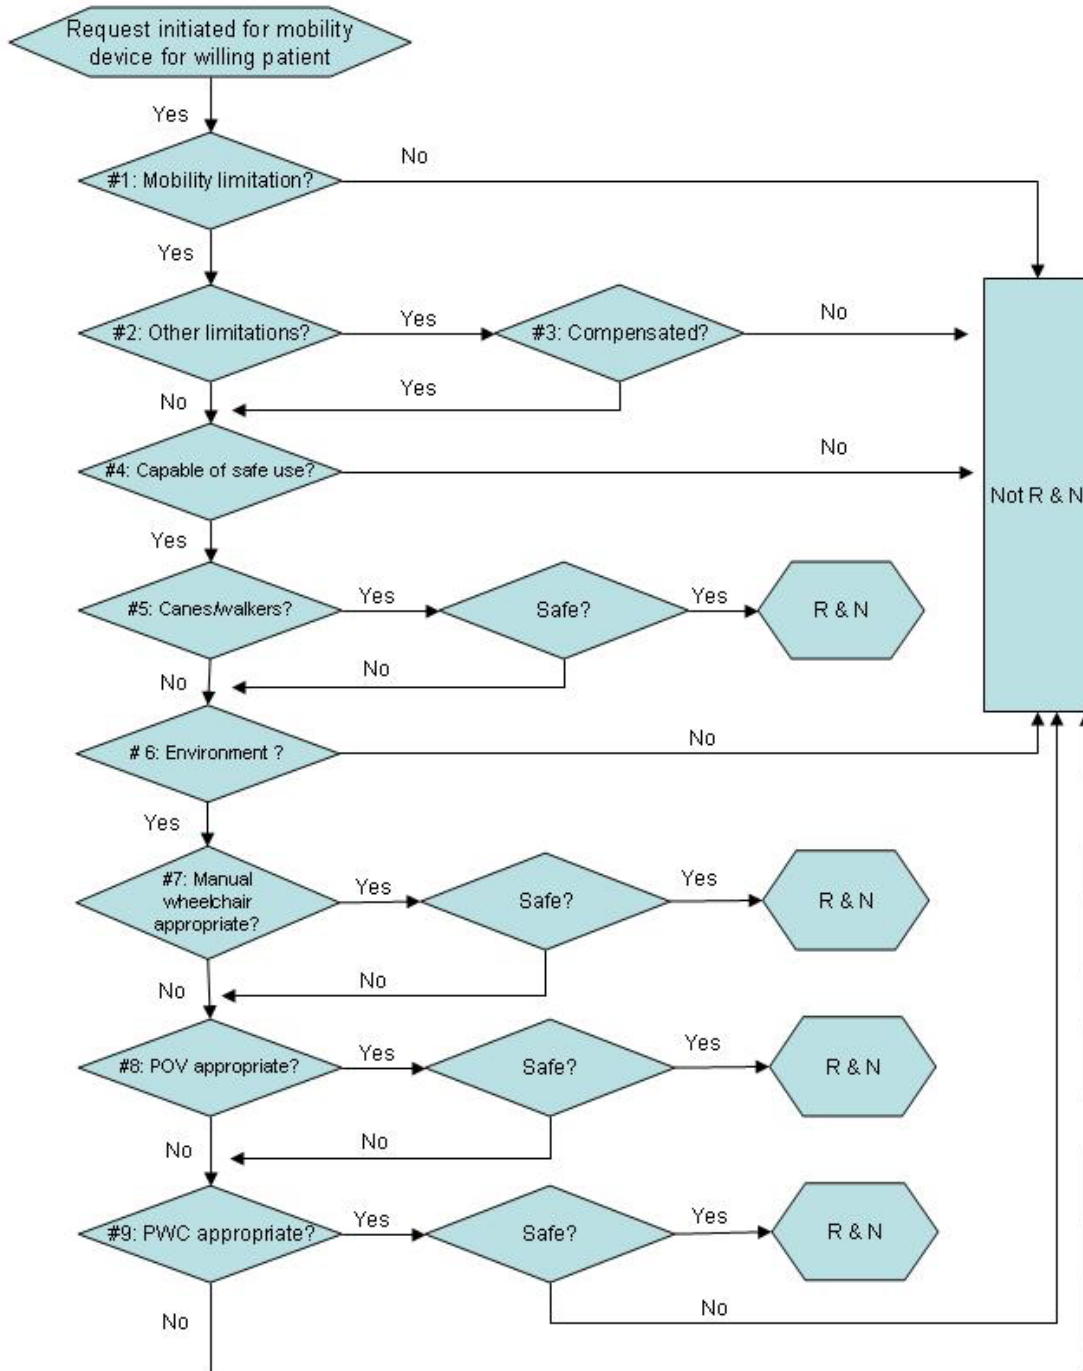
Request initiated for mobility device for willing patient

Yes

#1: Mobility limitation?

No

Yes

#2: Other limitations?

Yes

#3: Compensated?

No

Yes

No

#4: Capable of safe use?

No

Not R & N

Yes

#5: Canes/walkers?

Yes

Safe?

Yes

R & N

No

No

# 6: Environment ?

No

Yes

#7: Manual wheelchair appropriate?

Yes

Safe?

Yes

R & N

No

No

#8: POV appropriate?

Yes

Safe?

Yes

R & N

No

No

#9: PWC appropriate?

Yes

Safe?

Yes

R & N

No

No